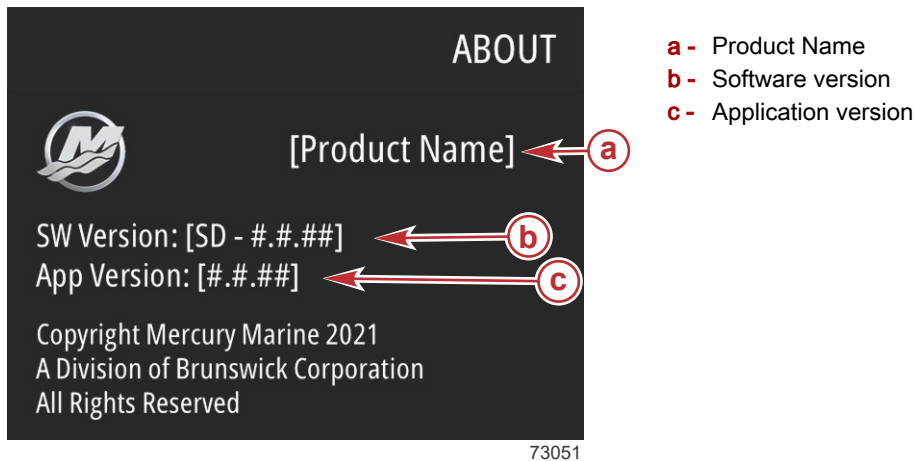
ABOUT

[Product Name]

SW Version: [SD - #.#.##]
App Version: [#.#.##]

Copyright Mercury Marine 2021
A Division of Brunswick Corporation
All Rights Reserved

a
b
c

73051

a - Product Name
b - Software version
c - Application version